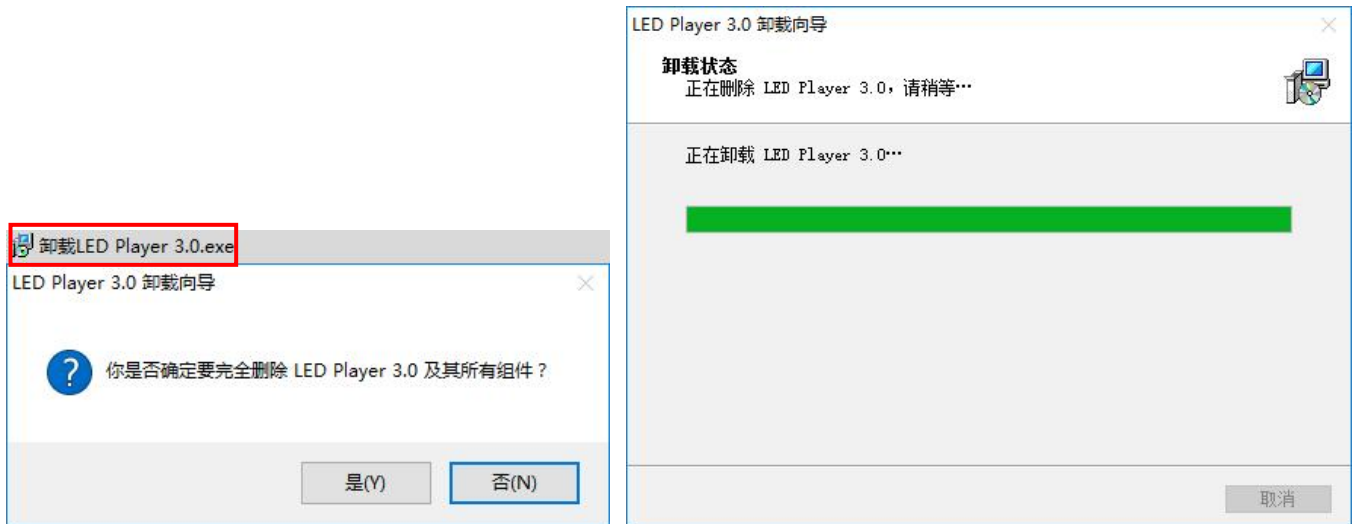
卸载LED Player 3.0.exe

LED Player 3.0 卸载向导

你是否确定要完全删除 LED Player 3.0 及其所有组件？

是(Y)　否(N)

LED Player 3.0 卸载向导

卸载状态
正在删除 LED Player 3.0，请稍等…

正在卸载 LED Player 3.0…

取消